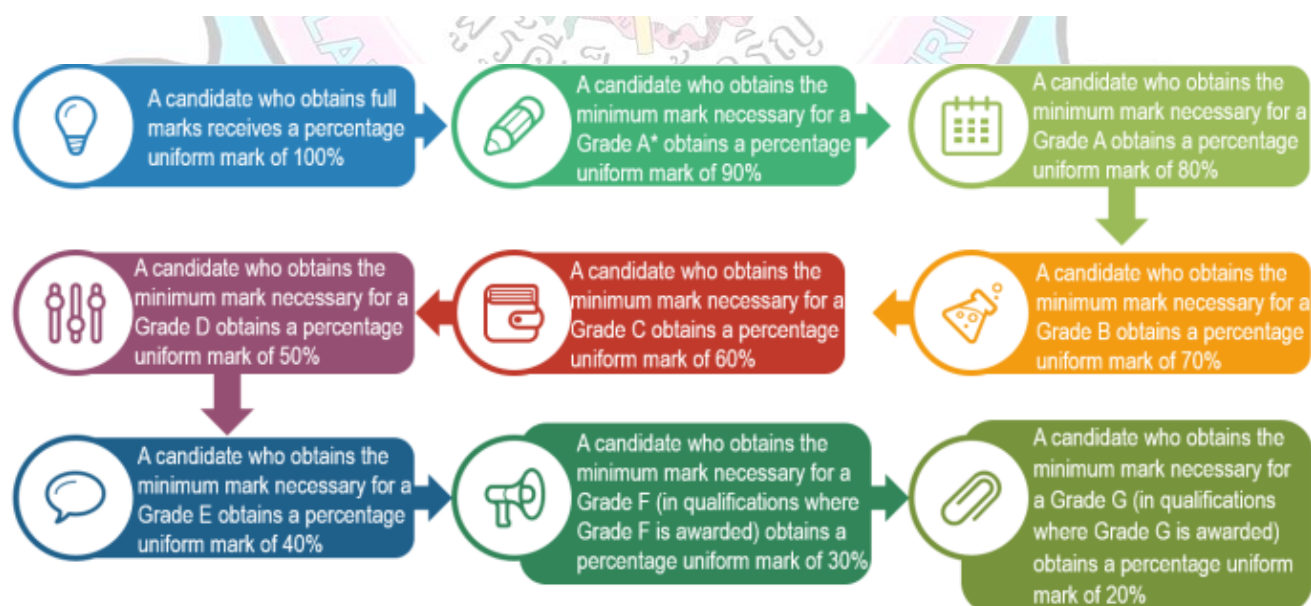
A candidate who obtains full marks receives a percentage uniform mark of 100%

A candidate who obtains the minimum mark necessary for a Grade A* obtains a percentage uniform mark of 90%

A candidate who obtains the minimum mark necessary for a Grade A obtains a percentage uniform mark of 80%

A candidate who obtains the minimum mark necessary for a Grade B obtains a percentage uniform mark of 70%

A candidate who obtains the minimum mark necessary for a Grade C obtains a percentage uniform mark of 60%

A candidate who obtains the minimum mark necessary for a Grade D obtains a percentage uniform mark of 50%

A candidate who obtains the minimum mark necessary for a Grade E obtains a percentage uniform mark of 40%

A candidate who obtains the minimum mark necessary for a Grade F (in qualifications where Grade F is awarded) obtains a percentage uniform mark of 30%

A candidate who obtains the minimum mark necessary for a Grade G (in qualifications where Grade G is awarded) obtains a percentage uniform mark of 20%